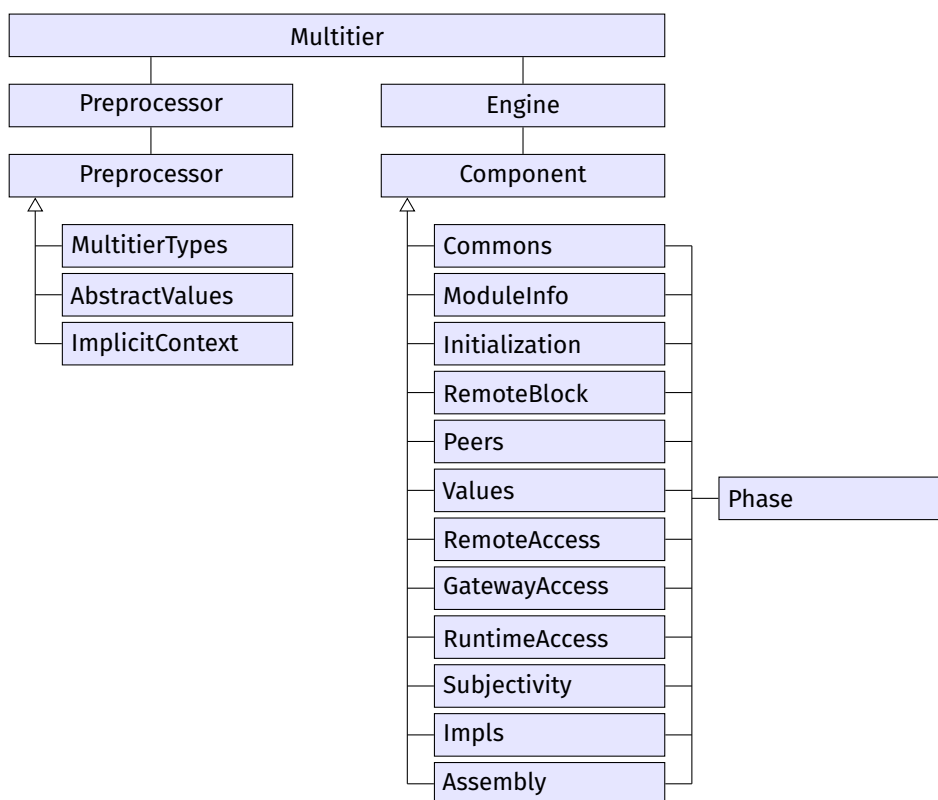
Multitier

Preprocessor

Engine

Preprocessor

Component

MultitierTypes

AbstractValues

ImplicitContext

Commons

ModuleInfo

Initialization

RemoteBlock

Peers

Values

Phase

RemoteAccess

GatewayAccess

RuntimeAccess

Subjectivity

Impls

Assembly